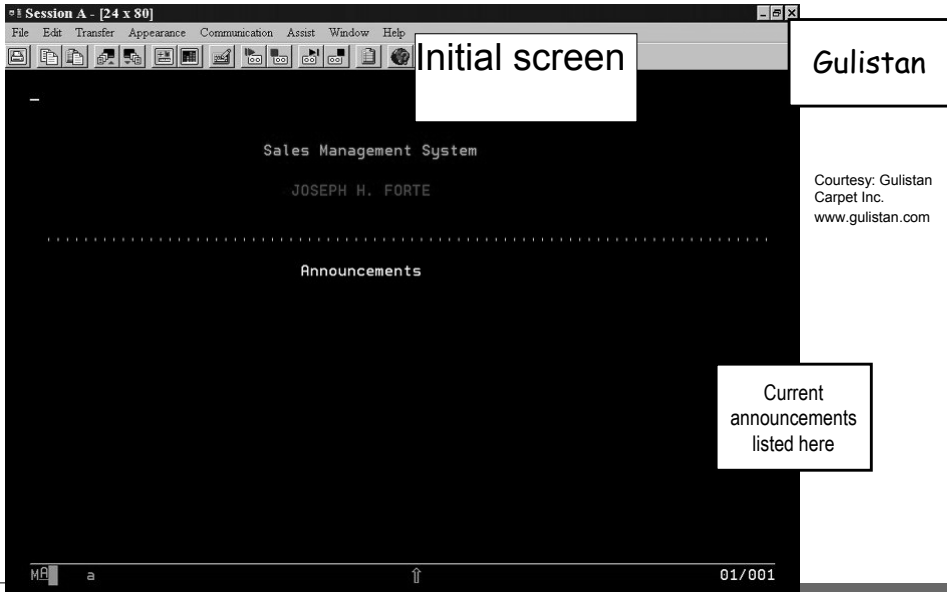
Session A - [24 x 80]
File Edit Transfer Appearance Communication Assist Window Help

Initial screen

Gulistan

Sales Management System

JOSEPH H. FORTE

Courtesy: Gulistan Carpet Inc. www.gulistan.com

Announcements

Current announcements listed here

MA a 01/001